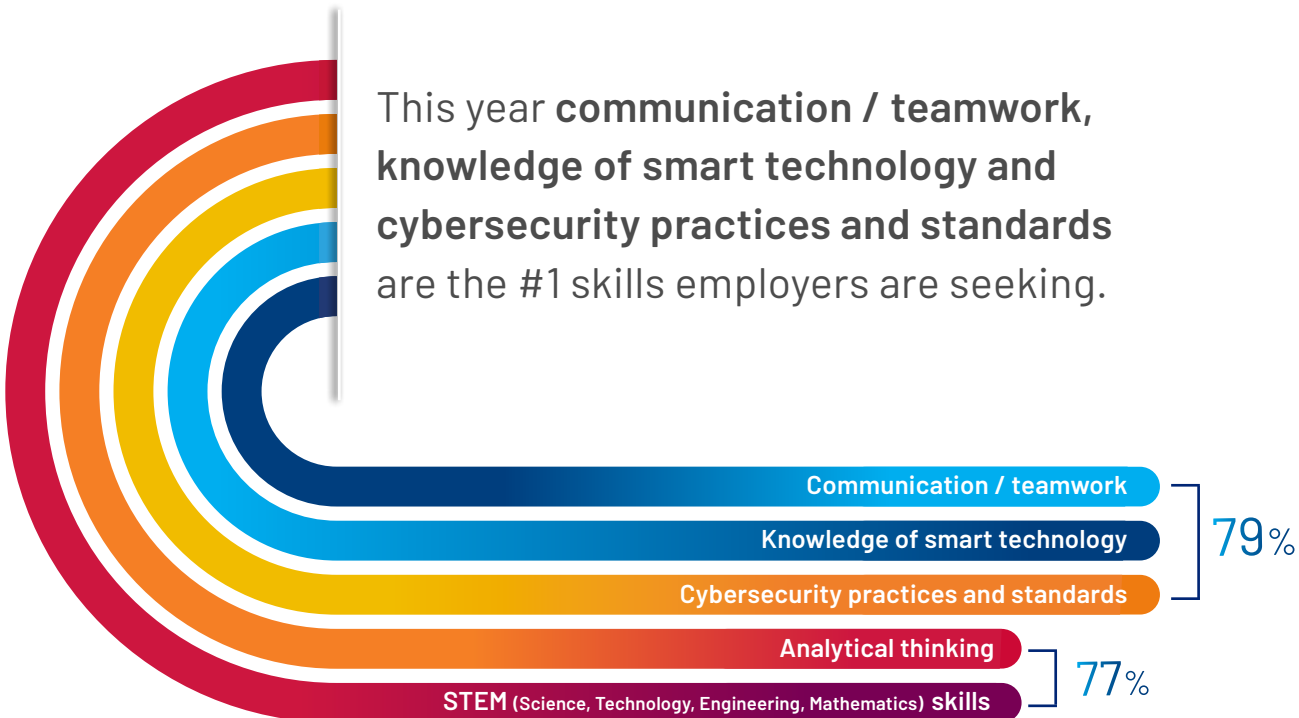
This year **communication / teamwork, knowledge of smart technology and cybersecurity practices and standards** are the #1 skills employers are seeking.

Communication / teamwork

Knowledge of smart technology

Cybersecurity practices and standards

79%

Analytical thinking

STEM (Science, Technology, Engineering, Mathematics) skills

77%